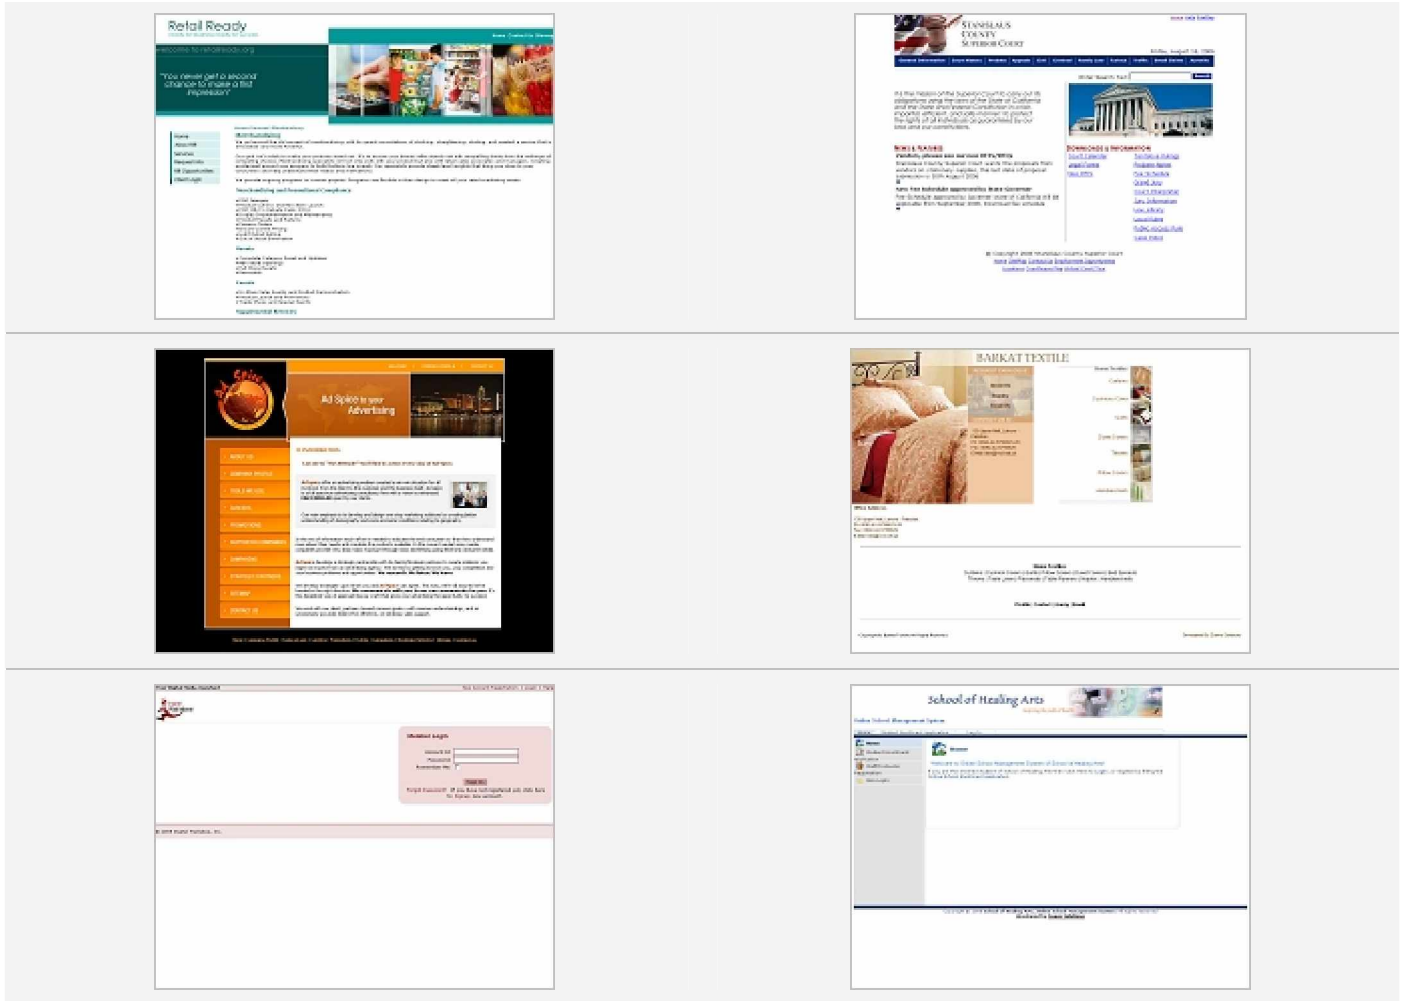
Retail Ready

Welcome to retailready.org

"You never get a second chance to make a first impression"

Home
About RR
Services
Merchandising
Job Opportunities
Client Login

Merchandising

Merchandising and Promotional Compliance

Supplemental Services

STANISLAUS COUNTY SUPERIOR COURT

NEWS & FEATURES

DOWNLOADS & INFORMATION

Ad Spice to your Advertising

ABOUT US

BARKAT TEXTILE

Member Login

Password

School of Healing Arts

Online School Management System

Home